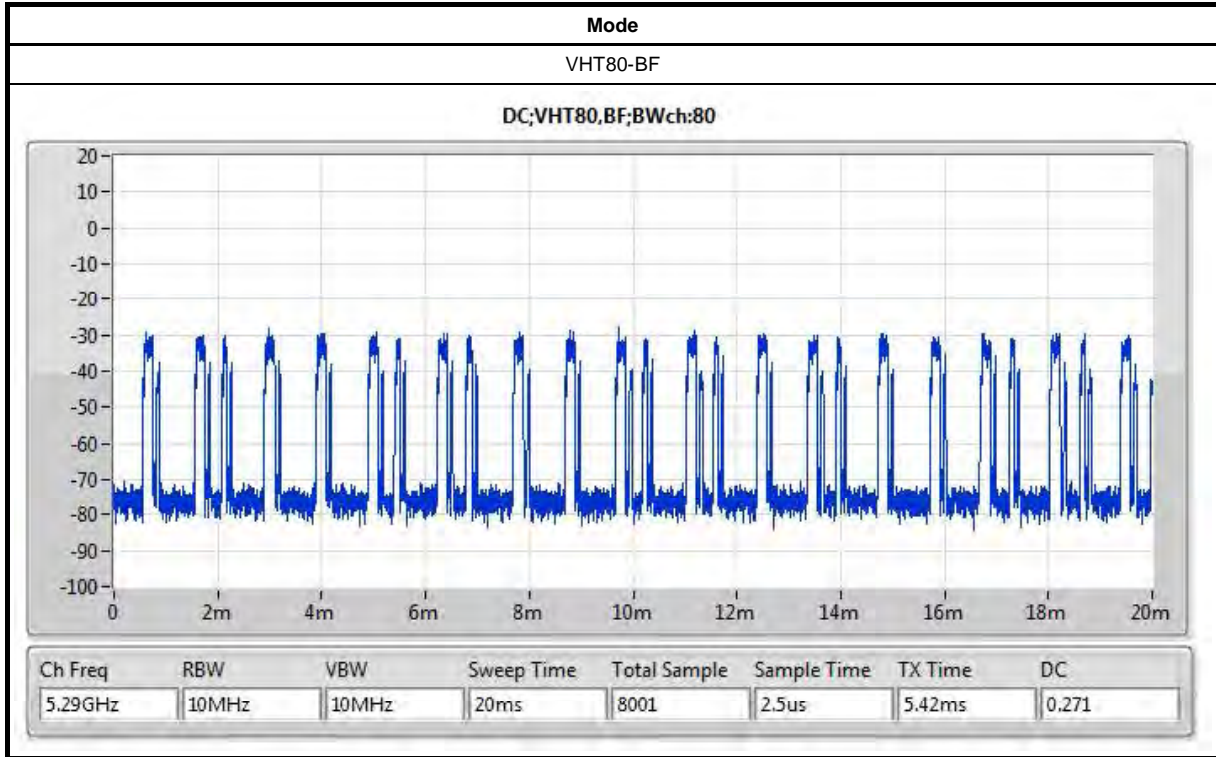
Mode

VHT80-BF

DC;VHT80,BF;BWch:80

20
10
0
-10
-20
-30
-40
-50
-60
-70
-80
-90
-100

0 2m 4m 6m 8m 10m 12m 14m 16m 18m 20m

| Ch Freq | RBW | VBW | Sweep Time | Total Sample | Sample Time | TX Time | DC |
|---|---|---|---|---|---|---|---|
| 5.29GHz | 10MHz | 10MHz | 20ms | 8001 | 2.5us | 5.42ms | 0.271 |